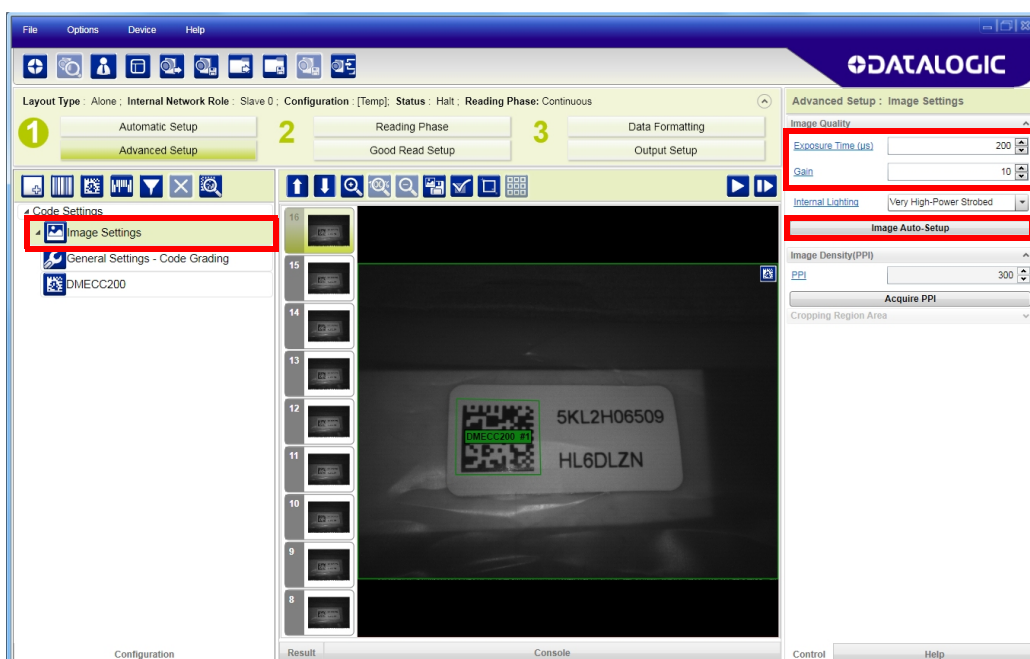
File Options Device Help

DATALOGIC

Layout Type : Alone ; Internal Network Role : Slave 0 ; Configuration : [Temp]; Status : Halt ; Reading Phase: Continuous

1 Automatic Setup
Advanced Setup
2 Reading Phase
Good Read Setup
3 Data Formatting
Output Setup

Code Settings
Image Settings
General Settings - Code Grading
DMECC200

16
15
14
13
12
11
10
9
8

DMECC200 #1
5KL2H06509
HL6DLZN

Advanced Setup : Image Settings
Image Quality
Exposure Time (us) 200
Gain 10
Internal Lighting Very High-Power Strobed
Image Auto-Setup
Image Density(PPI)
PPI 300
Acquire PPI
Cropping Region Area

Configuration
Result
Console
Control
Help